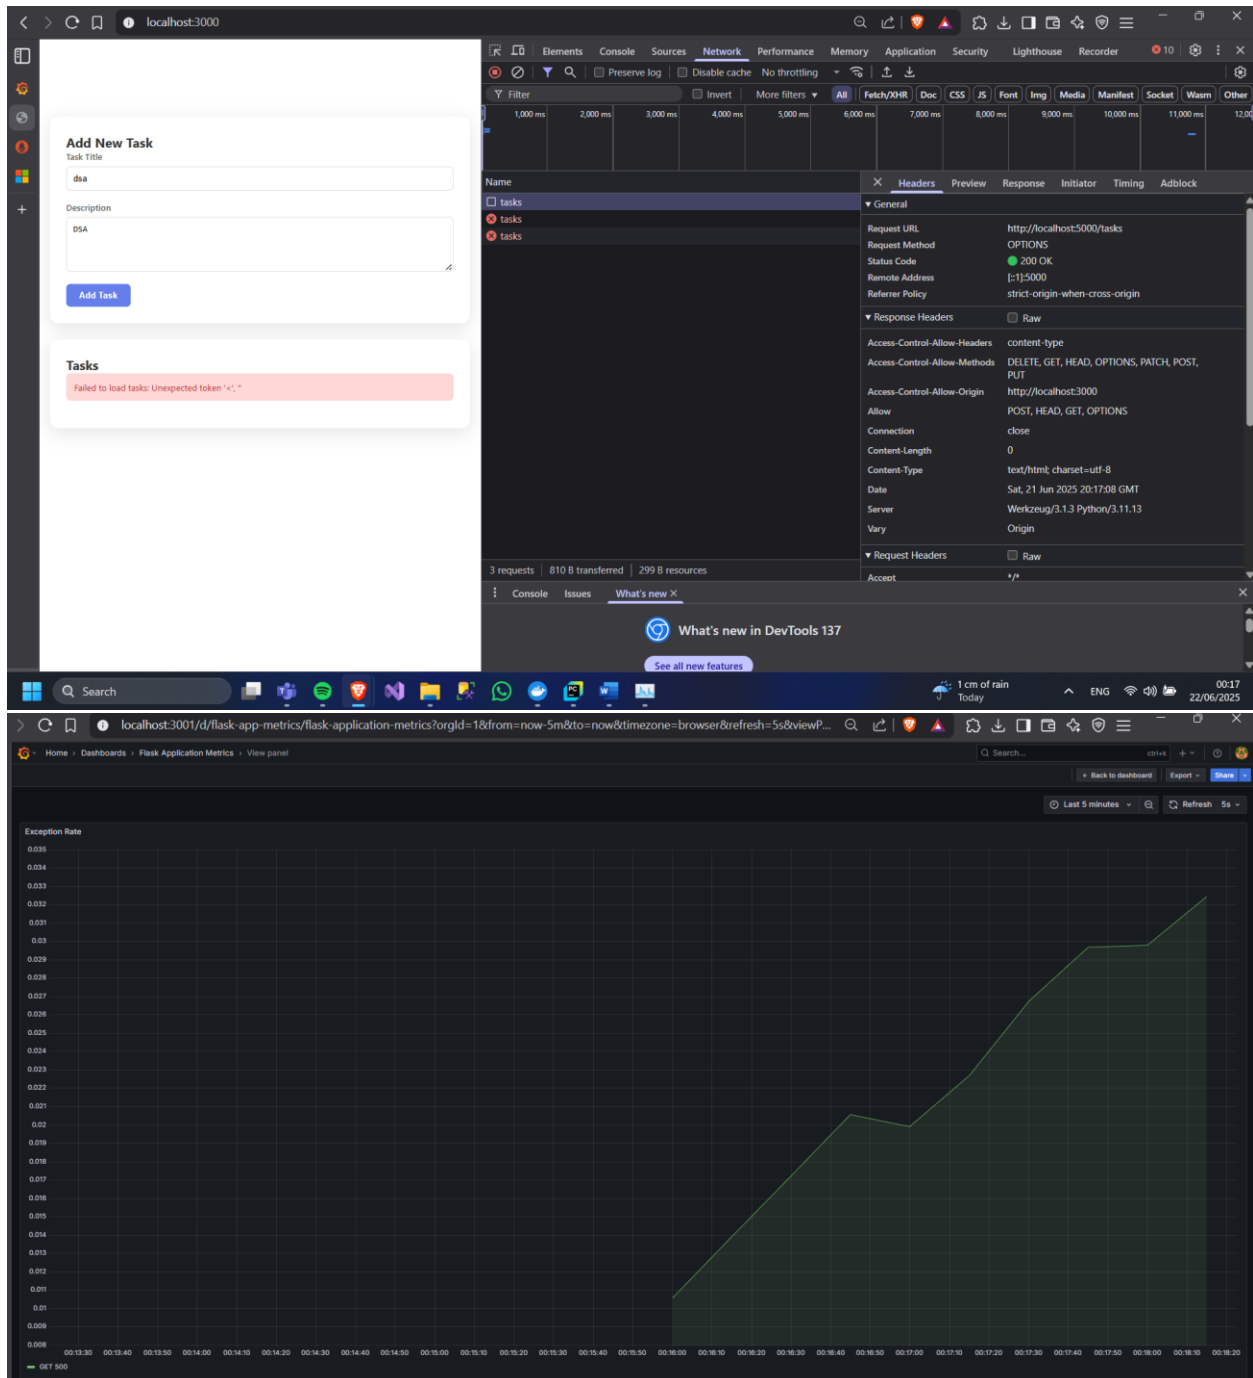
localhost:3000

Add New Task
Task Title
dsa
Description
DSA
Add Task

Tasks
Failed to load tasks: Unexpected token '<', "

Elements Console Sources Network Performance Memory Application Security Lighthouse Recorder 10
Preserve log Disable cache No throttling
Filter Invert More filters All Fetch/XHR Doc CSS JS Font Img Media Manifest Socket Wasm Other
1,000 ms 2,000 ms 3,000 ms 4,000 ms 5,000 ms 6,000 ms 7,000 ms 8,000 ms 9,000 ms 10,000 ms 11,000 ms 12,00

Name
tasks
tasks
tasks

Headers Preview Response Initiator Timing Adblock
▾ General
| Request URL | http://localhost:5000/tasks |
|---|---|
| Request Method | OPTIONS |
| Status Code | 200 OK |
| Remote Address | [::1]:5000 |
| Referrer Policy | strict-origin-when-cross-origin |

▾ Response Headers Raw
| Access-Control-Allow-Headers | content-type |
|---|---|
| Access-Control-Allow-Methods | DELETE, GET, HEAD, OPTIONS, PATCH, POST, PUT |
| Access-Control-Allow-Origin | http://localhost:3000 |
| Allow | POST, HEAD, GET, OPTIONS |
| Connection | close |
| Content-Length | 0 |
| Content-Type | text/html; charset=utf-8 |
| Date | Sat, 21 Jun 2025 20:17:08 GMT |
| Server | Werkzeug/3.1.3 Python/3.11.13 |
| Vary | Origin |

▾ Request Headers Raw
Accept */*

3 requests 810 B transferred 299 B resources
Console Issues What's new
What's new in DevTools 137
See all new features

Search
1 cm of rain Today
ENG 00:17 22/06/2025

localhost:3001/d/flask-app-metrics/flask-application-metrics?orgId=1&from=now-5m&to=now&timezone=browser&refresh=5s&viewP...
Home › Dashboards › Flask Application Metrics › View panel
Search... ctrl+k
Back to dashboard Export Share
Last 5 minutes Refresh 5s
Exception Rate
0.035 0.034 0.033 0.032 0.031 0.03 0.029 0.028 0.027 0.026 0.025 0.024 0.023 0.022 0.021 0.02 0.019 0.018 0.017 0.016 0.015 0.014 0.013 0.012 0.011 0.01 0.009 0.008
00:13:30 00:13:40 00:13:50 00:14:00 00:14:10 00:14:20 00:14:30 00:14:40 00:14:50 00:15:00 00:15:10 00:15:20 00:15:30 00:15:40 00:15:50 00:16:00 00:16:10 00:16:20 00:16:30 00:16:40 00:16:50 00:17:00 00:17:10 00:17:20 00:17:30 00:17:40 00:17:50 00:18:00 00:18:10 00:18:20
GET 500